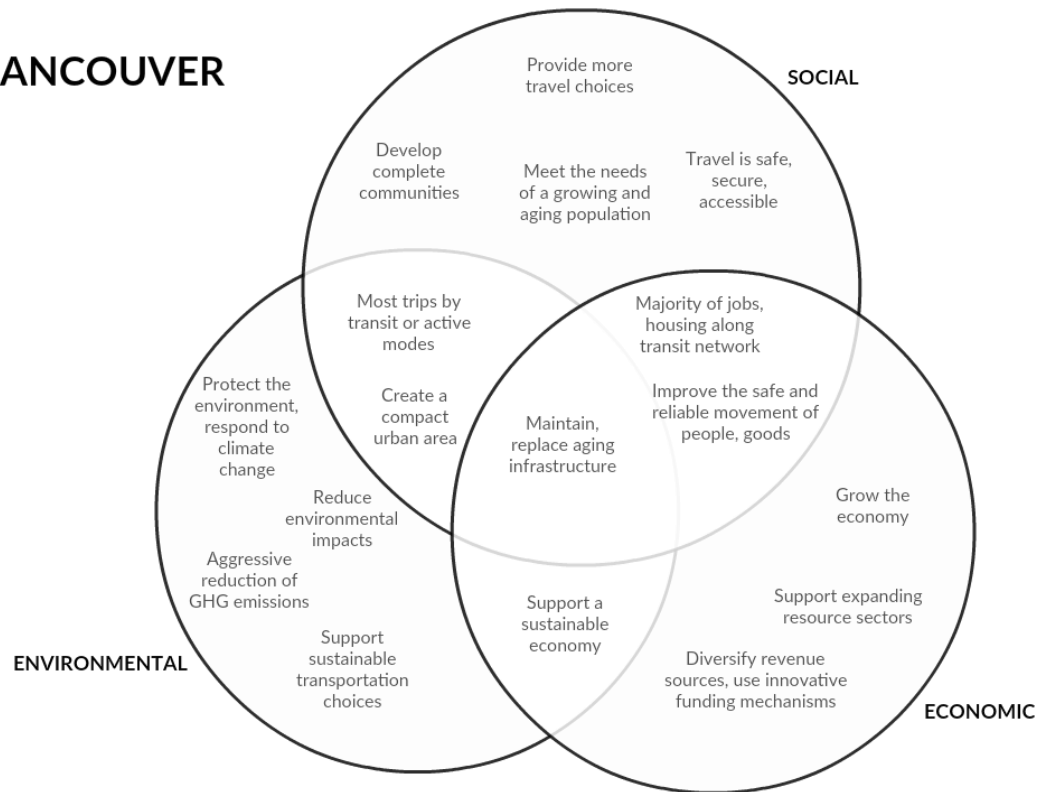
ANCOUVER

SOCIAL

Provide more travel choices

Develop complete communities

Meet the needs of a growing and aging population

Travel is safe, secure, accessible

Most trips by transit or active modes

Majority of jobs, housing along transit network

Create a compact urban area

Improve the safe and reliable movement of people, goods

Maintain, replace aging infrastructure

Protect the environment, respond to climate change

Reduce environmental impacts

Aggressive reduction of GHG emissions

Support sustainable transportation choices

ENVIRONMENTAL

Support a sustainable economy

Grow the economy

Support expanding resource sectors

Diversify revenue sources, use innovative funding mechanisms

ECONOMIC